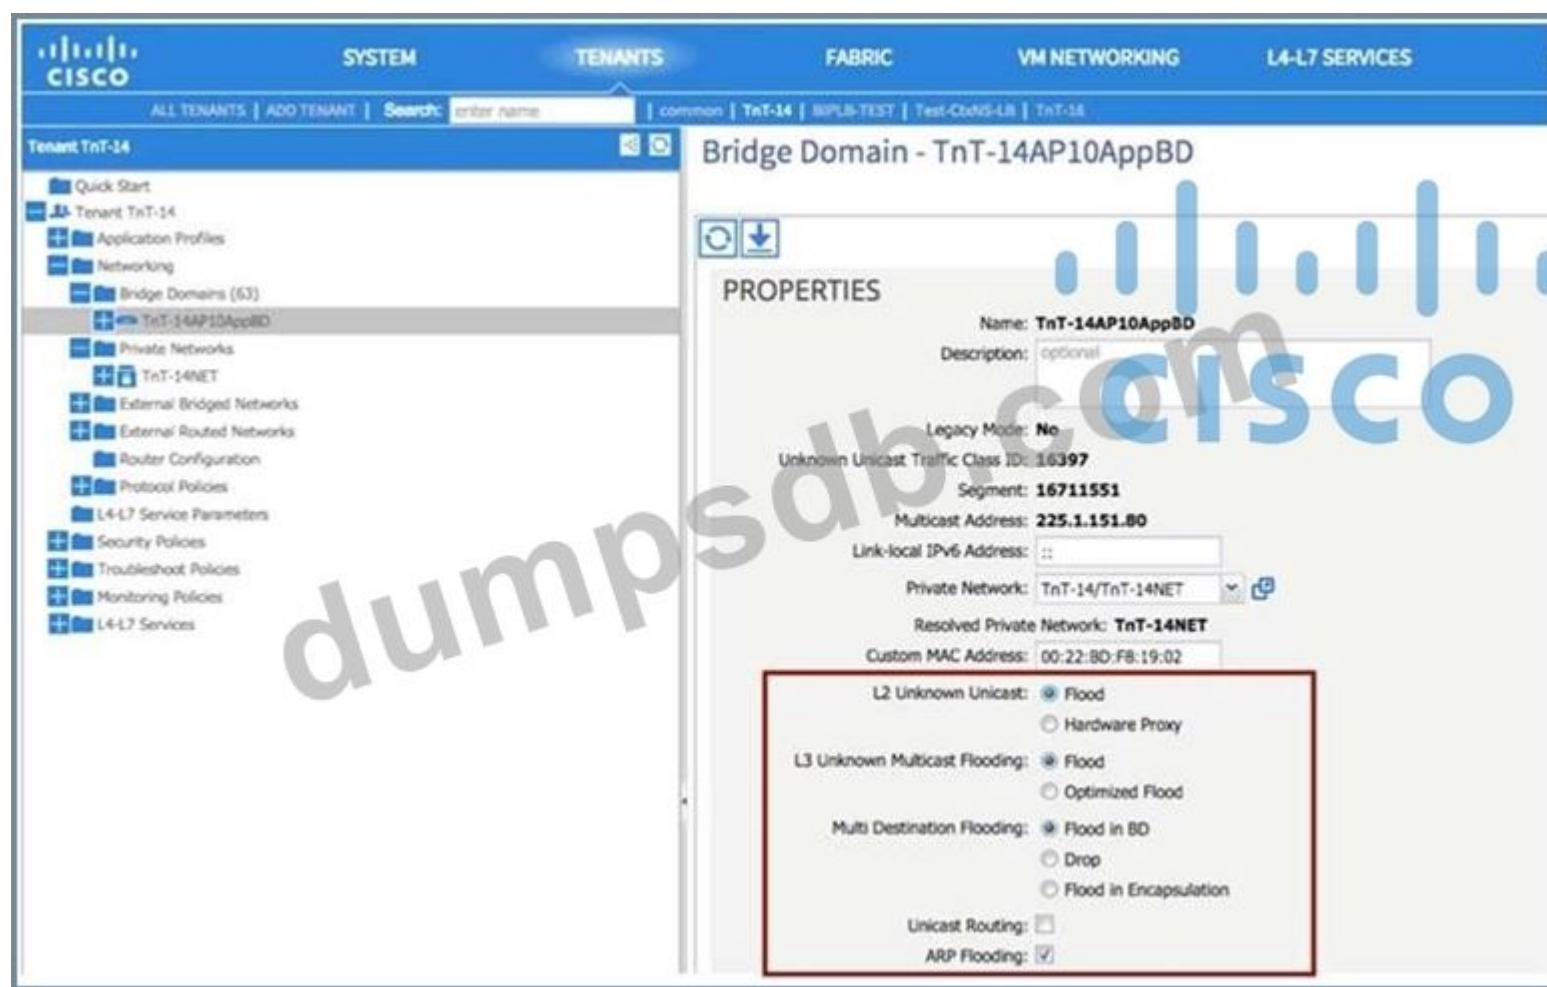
cisco SYSTEM TENANTS FABRIC VM NETWORKING L4-L7 SERVICES

ALL TENANTS | ADD TENANT | Search: enter name | common | TnT-14 | BIPUB-TEST | Test-CbNS-LB | TnT-16

Tenant TnT-14

Quick Start
Tenant TnT-14
Application Profiles
Networking
Bridge Domains (63)
TnT-14AP10AppBD
Private Networks
TnT-14NET
External Bridged Networks
External Routed Networks
Router Configuration
Protocol Policies
L4-L7 Service Parameters
Security Policies
Troubleshoot Policies
Monitoring Policies
L4-L7 Services

Bridge Domain - TnT-14AP10AppBD

PROPERTIES

Name: TnT-14AP10AppBD
Description: optional
Legacy Mode: No
Unknown Unicast Traffic Class ID: 16397
Segment: 16711551
Multicast Address: 225.1.151.80
Link-local IPv6 Address: ::
Private Network: TnT-14/TnT-14NET
Resolved Private Network: TnT-14NET
Custom MAC Address: 00:22:BD:F8:19:02
L2 Unknown Unicast: Flood
Hardware Proxy
L3 Unknown Multicast Flooding: Flood
Optimized Flood
Multi Destination Flooding: Flood in BD
Drop
Flood in Encapsulation
Unicast Routing:
ARP Flooding:

dumpsdb.com
cisco